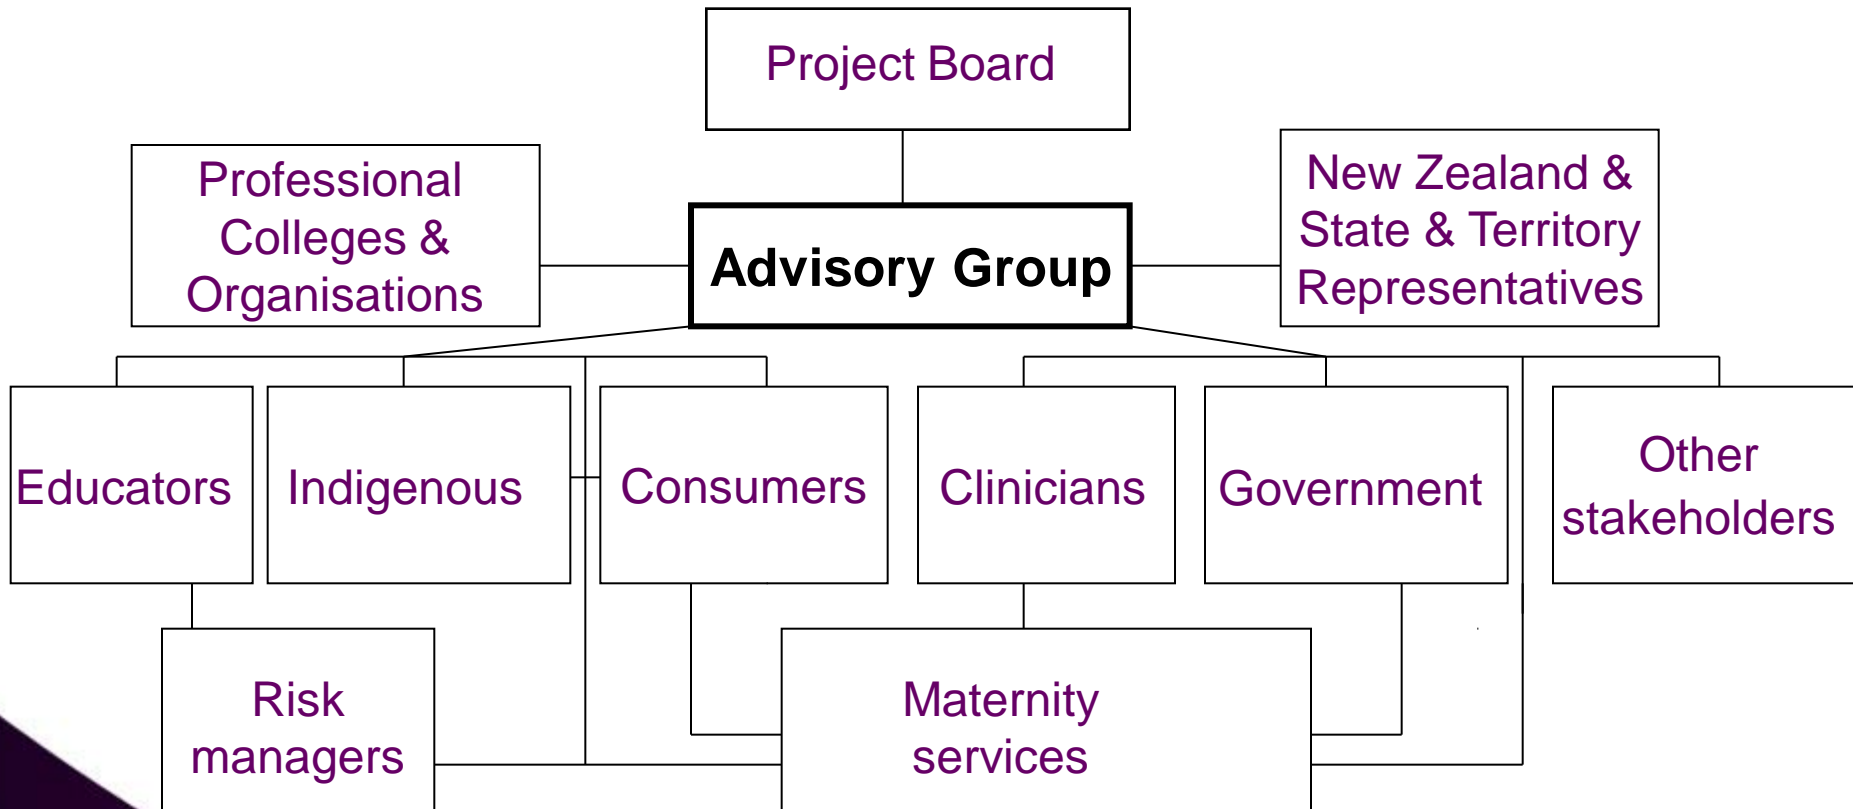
Project Board

Professional Colleges & Organisations

Advisory Group

New Zealand & State & Territory Representatives

Educators

Indigenous

Consumers

Clinicians

Government

Other stakeholders

Risk managers

Maternity services